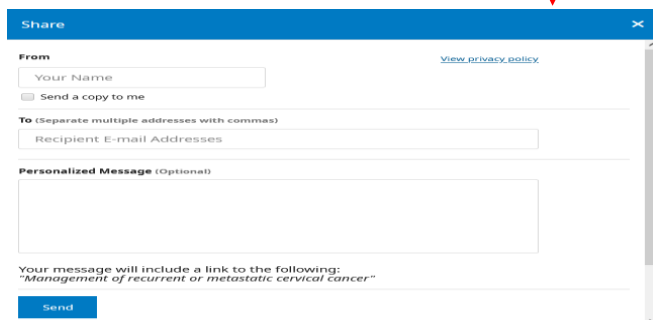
Share

From

View privacy policy

Your Name

Send a copy to me

To (Separate multiple addresses with commas)

Recipient E-mail Addresses

Personalized Message (Optional)

Your message will include a link to the following:
"Management of recurrent or metastatic cervical cancer"

Send